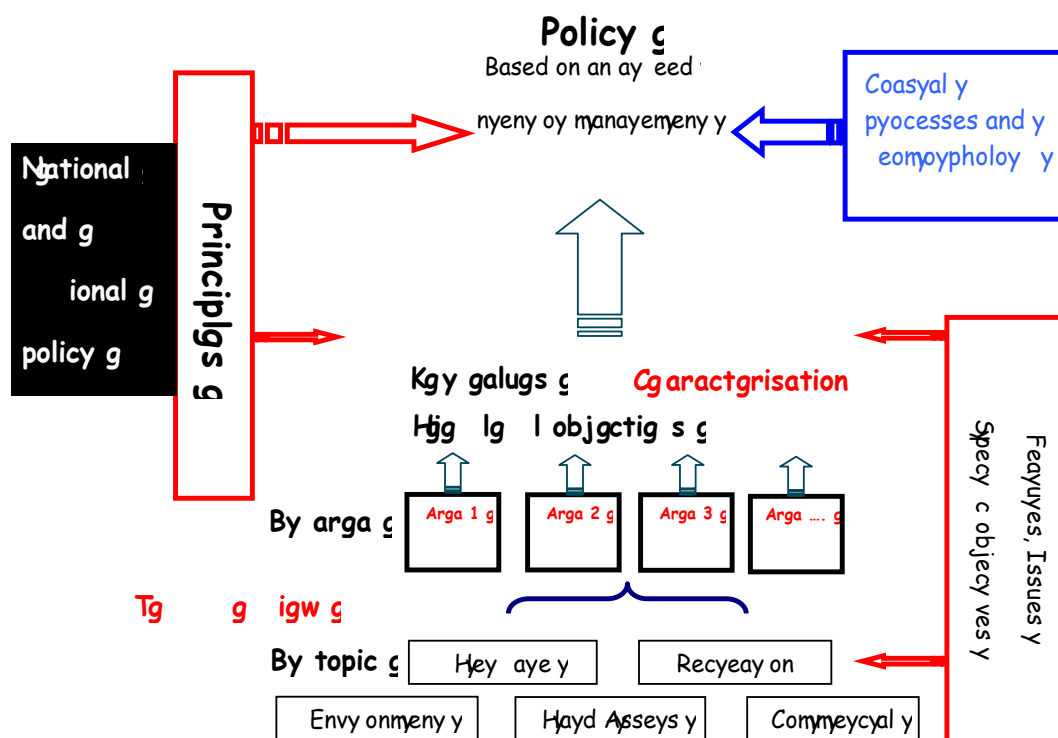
Policy g
Based on an ay eed

nyeny oy myanayemyeny y

Coasyal y
pyocesses and y
eomyoyphology y

Ngational g
and g
ional g
policy g

Principlgs g

Kgy galugs g Cgaractgrisation
Hgig lg l objgctig s g

By arga g
Arga 1 g
Arga 2 g
Arga 3 g
Arga …. g

Tg g igw g

By topic g
Hey aye y
Recyeay on
Envy onmyeny y
Hayd Asseys y
Comymeycyal y

Feayuyes, Issues y
Specy c objecy ves y